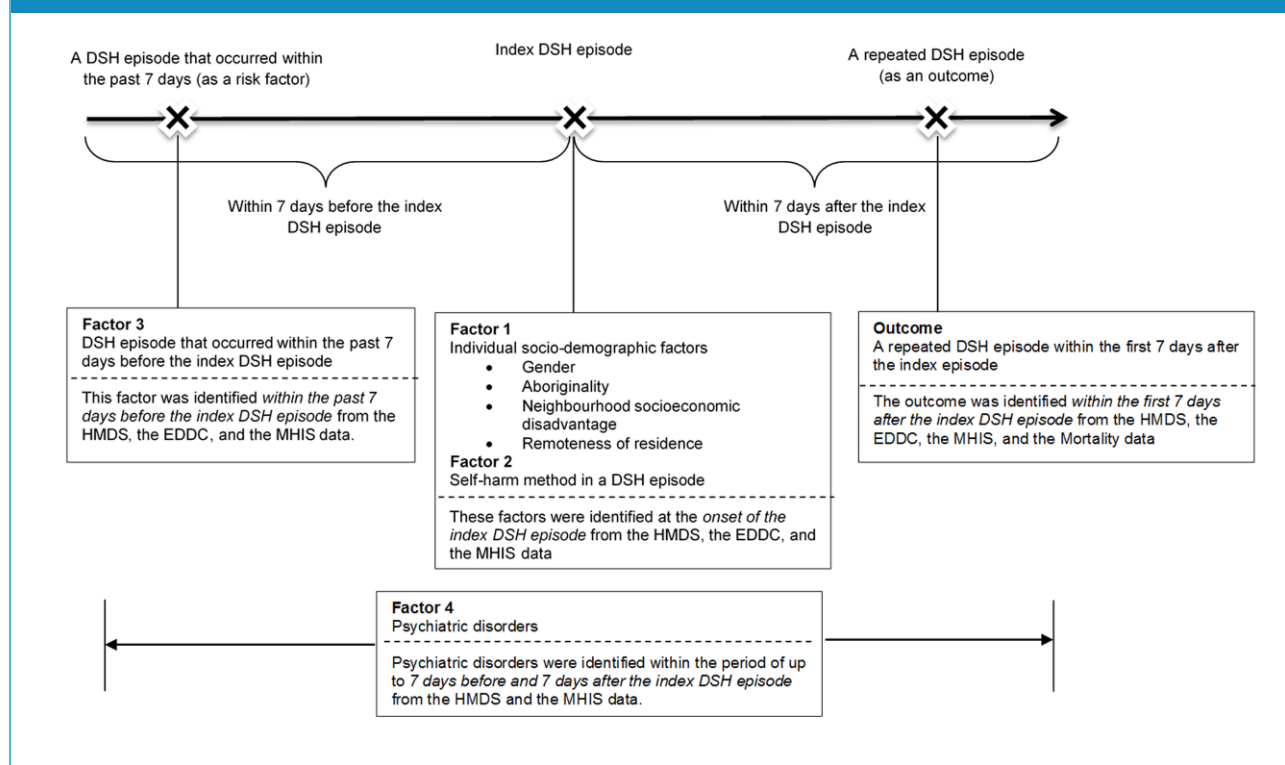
A DSH episode that occurred within the past 7 days (as a risk factor)

Index DSH episode

A repeated DSH episode (as an outcome)

Within 7 days before the index DSH episode

Within 7 days after the index DSH episode

**Factor 3**
DSH episode that occurred within the past 7 days before the index DSH episode

This factor was identified *within the past 7 days before the index DSH episode* from the HMDS, the EDDC, and the MHIS data.

**Factor 1**
Individual socio-demographic factors
- Gender
- Aboriginality
- Neighbourhood socioeconomic disadvantage
- Remoteness of residence

**Factor 2**
Self-harm method in a DSH episode

These factors were identified at the *onset of the index DSH episode* from the HMDS, the EDDC, and the MHIS data

**Outcome**
A repeated DSH episode within the first 7 days after the index episode

The outcome was identified *within the first 7 days after the index DSH episode* from the HMDS, the EDDC, the MHIS, and the Mortality data

**Factor 4**
Psychiatric disorders

Psychiatric disorders were identified within the period of up to *7 days before and 7 days after the index DSH episode* from the HMDS and the MHIS data.